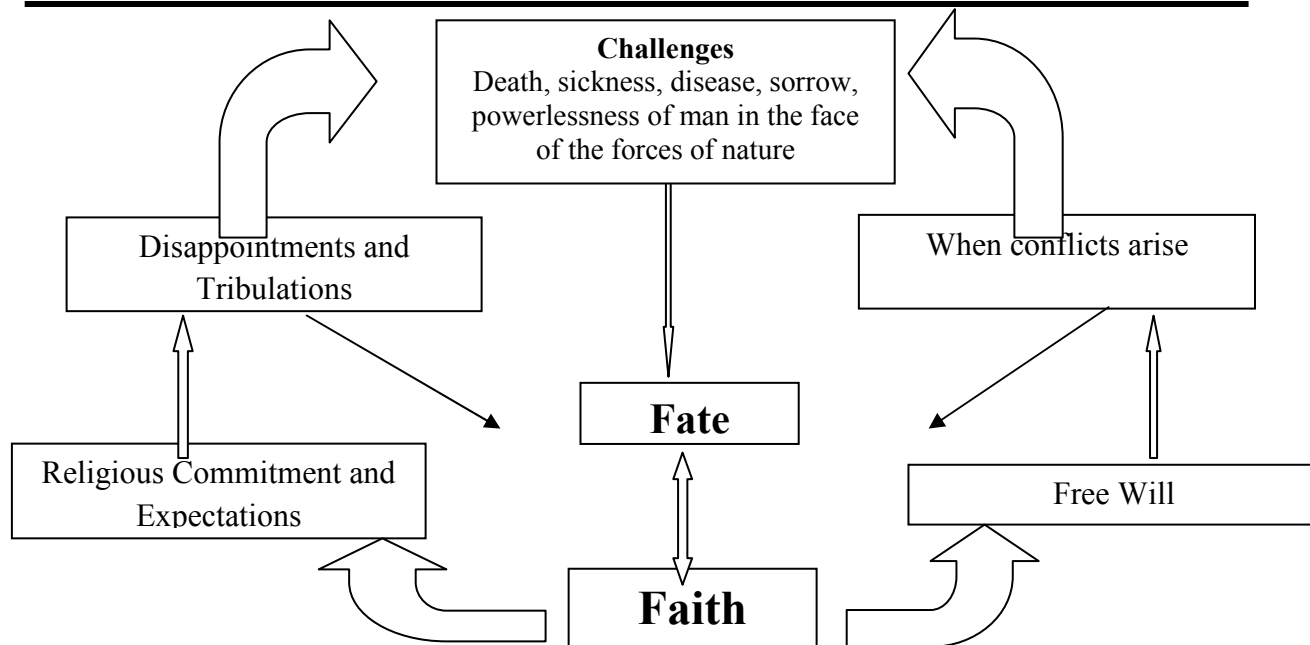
Challenges
Death, sickness, disease, sorrow, powerlessness of man in the face of the forces of nature

Disappointments and Tribulations

When conflicts arise

Fate

Religious Commitment and Expectations

Free Will

Faith